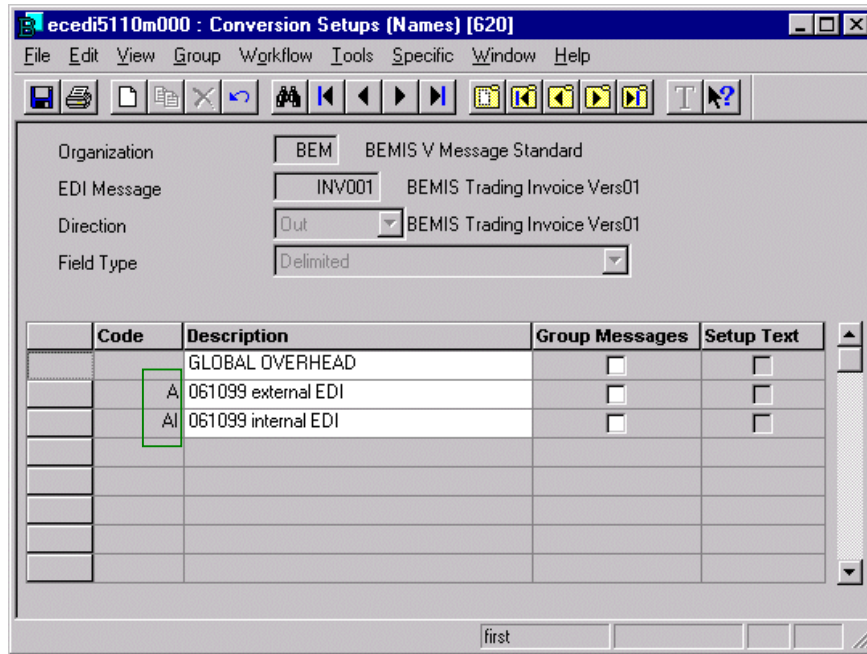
ecedi5110m000 : Conversion Setups (Names) [620]

File Edit View Group Workflow Tools Specific Window Help

Organization BEM BEMIS V Message Standard

EDI Message INV001 BEMIS Trading Invoice Vers01

Direction Out BEMIS Trading Invoice Vers01

Field Type Delimited

| | Code | Description | Group Messages | Setup Text |
|---|---|---|---|---|
| | | GLOBAL OVERHEAD | | |
| | A | 061099 external EDI | | |
| | AI | 061099 internal EDI | | |
| | | | | |
| | | | | |
| | | | | |
| | | | | |
| | | | | |

first